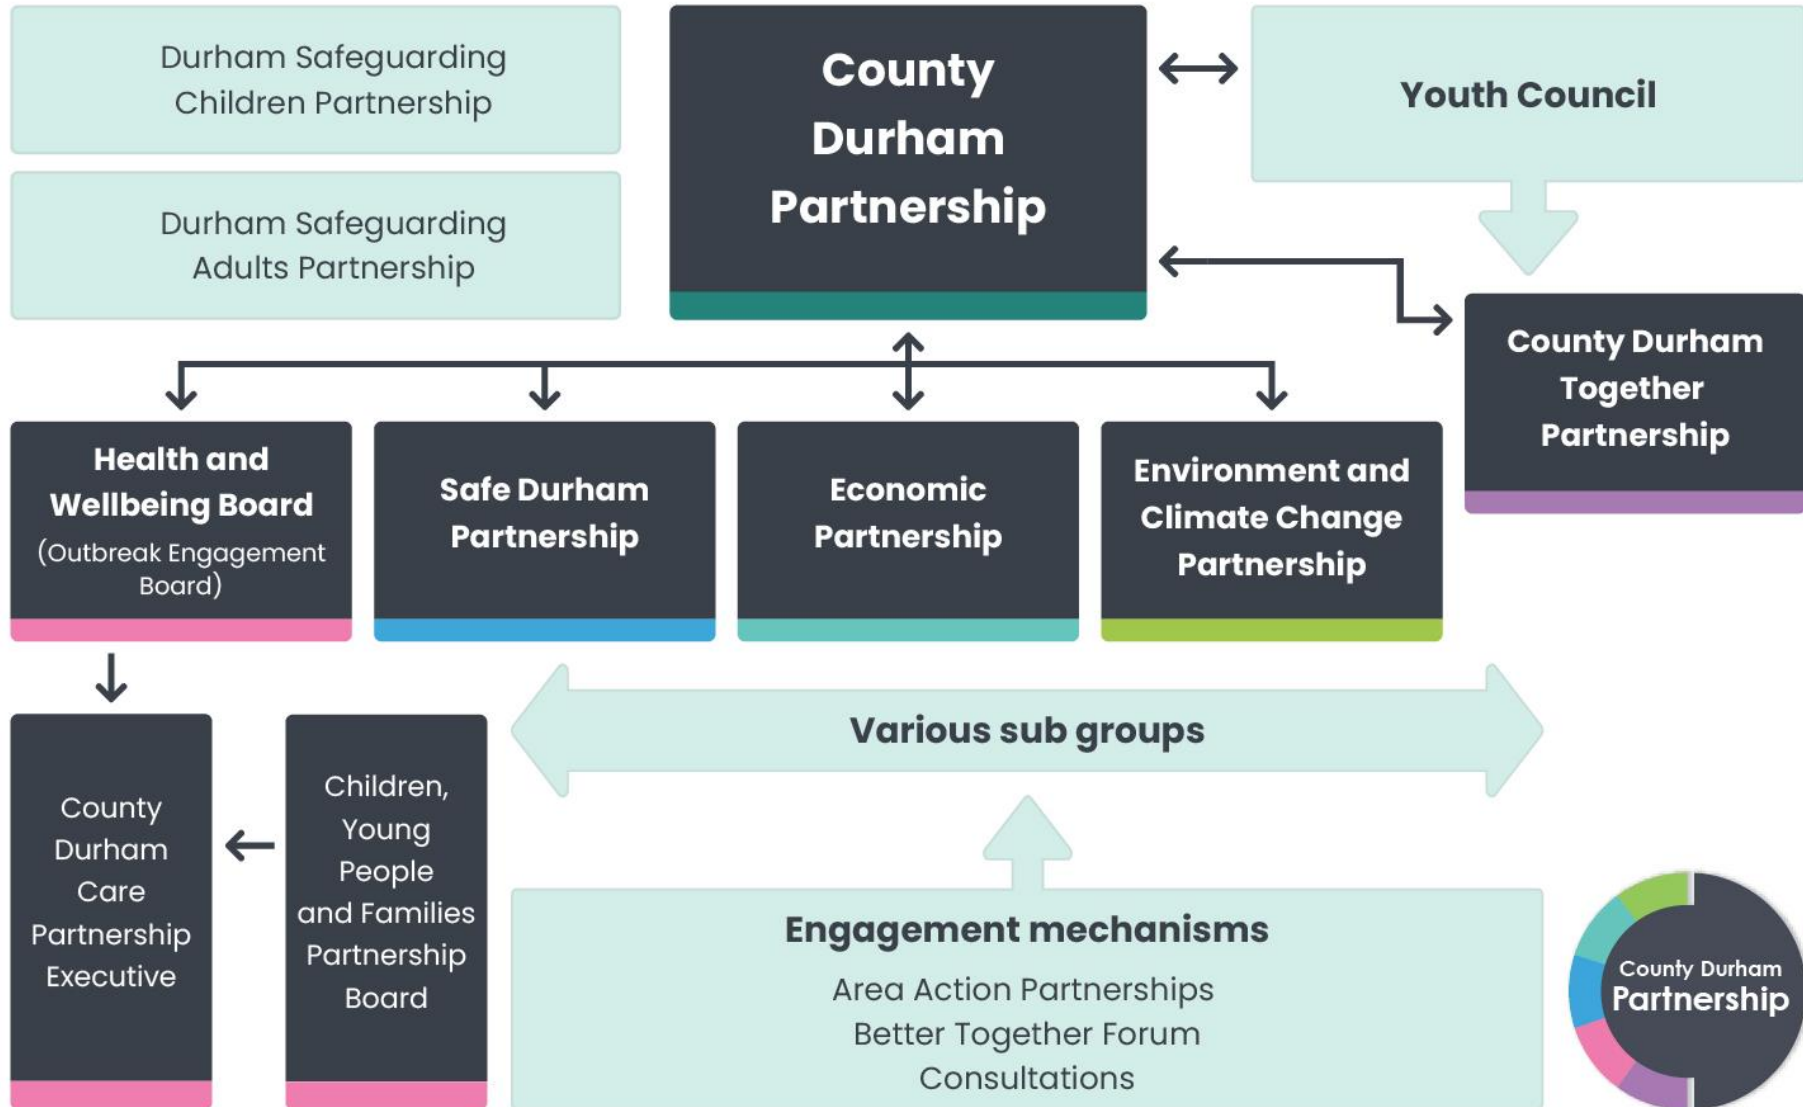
Durham Safeguarding Children Partnership

Durham Safeguarding Adults Partnership

County Durham Partnership

Youth Council

County Durham Together Partnership

Health and Wellbeing Board (Outbreak Engagement Board)

Safe Durham Partnership

Economic Partnership

Environment and Climate Change Partnership

Various sub groups

County Durham Care Partnership Executive

Children, Young People and Families Partnership Board

Engagement mechanisms

Area Action Partnerships

Better Together Forum

Consultations

County Durham Partnership